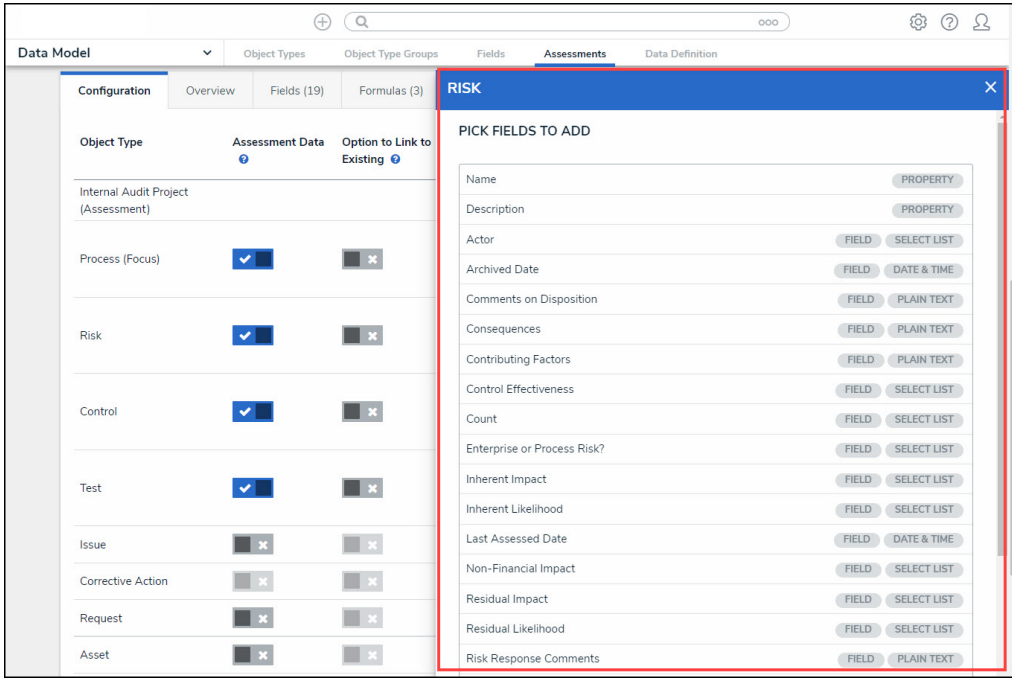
ooo

Data Model | Object Types | Object Type Groups | Fields | Assessments | Data Definition

Configuration | Overview | Fields (19) | Formulas (3)

| Object Type | Assessment Data | Option to Link to Existing |
|---|---|---|
| Internal Audit Project (Assessment) | | |
| Process (Focus) | | |
| Risk | | |
| Control | | |
| Test | | |
| Issue | | |
| Corrective Action | | |
| Request | | |
| Asset | | |

RISK

PICK FIELDS TO ADD

| | |
|---|---|
| Name | PROPERTY |
| Description | PROPERTY |
| Actor | FIELD SELECT LIST |
| Archived Date | FIELD DATE & TIME |
| Comments on Disposition | FIELD PLAIN TEXT |
| Consequences | FIELD PLAIN TEXT |
| Contributing Factors | FIELD PLAIN TEXT |
| Control Effectiveness | FIELD SELECT LIST |
| Count | FIELD SELECT LIST |
| Enterprise or Process Risk? | FIELD SELECT LIST |
| Inherent Impact | FIELD SELECT LIST |
| Inherent Likelihood | FIELD SELECT LIST |
| Last Assessed Date | FIELD DATE & TIME |
| Non-Financial Impact | FIELD SELECT LIST |
| Residual Impact | FIELD SELECT LIST |
| Residual Likelihood | FIELD SELECT LIST |
| Risk Response Comments | FIELD PLAIN TEXT |